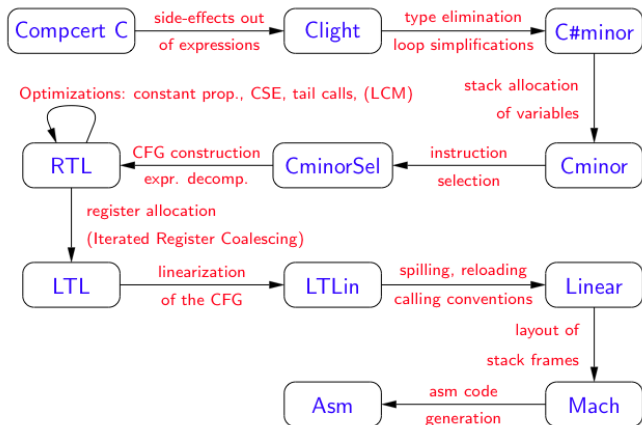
Compcert C

side-effects out of expressions

Clight

type elimination loop simplifications

C#minor

stack allocation of variables

Optimizations: constant prop., CSE, tail calls, (LCM)

RTL

CFG construction expr. decomp.

CminorSel

instruction selection

Cminor

register allocation (Iterated Register Coalescing)

LTL

linearization of the CFG

LTLin

spilling, reloading calling conventions

Linear

layout of stack frames

Asm

asm code generation

Mach